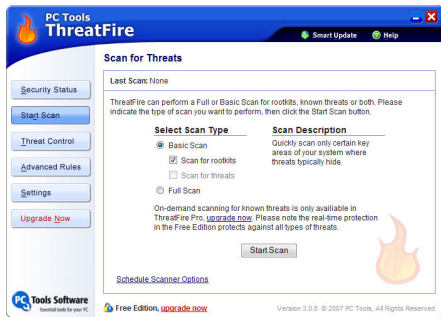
PC Tools
ThreatFire

Smart Update
Help

Security Status
Start Scan
Threat Control
Advanced Rules
Settings
Upgrade Now

Scan for Threats

Last Scan: None

ThreatFire can perform a Full or Basic Scan for rootkits, known threats or both. Please indicate the type of scan you want to perform, then click the Start Scan button.

Select Scan Type
Basic Scan
Scan for rootkits
Scan for threats
Full Scan

Scan Description
Quickly scan only certain key areas of your system where threats typically hide.

On-demand scanning for known threats is only available in ThreatFire Pro, upgrade now. Please note the real-time protection in the Free Edition protects against all types of threats.

Start Scan

Schedule Scanner Options

PC Tools Software
Essential tools for your PC

Free Edition, upgrade now

Version 3.0.0 © 2007 PC Tools, All Rights Reserved